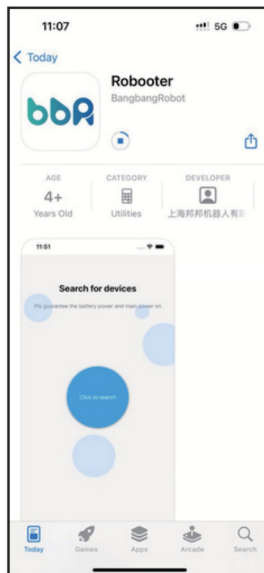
11:07
5G

Today

bbR

Robooter

BangbangRobot

AGE
4+
Years Old

CATEGORY
Utilities

DEVELOPER
上海邦邦机器人有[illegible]

11:51

Search for devices

Pls guarantee the battery power and main power on

Click to search

Today
Games
Apps
Arcade
Search